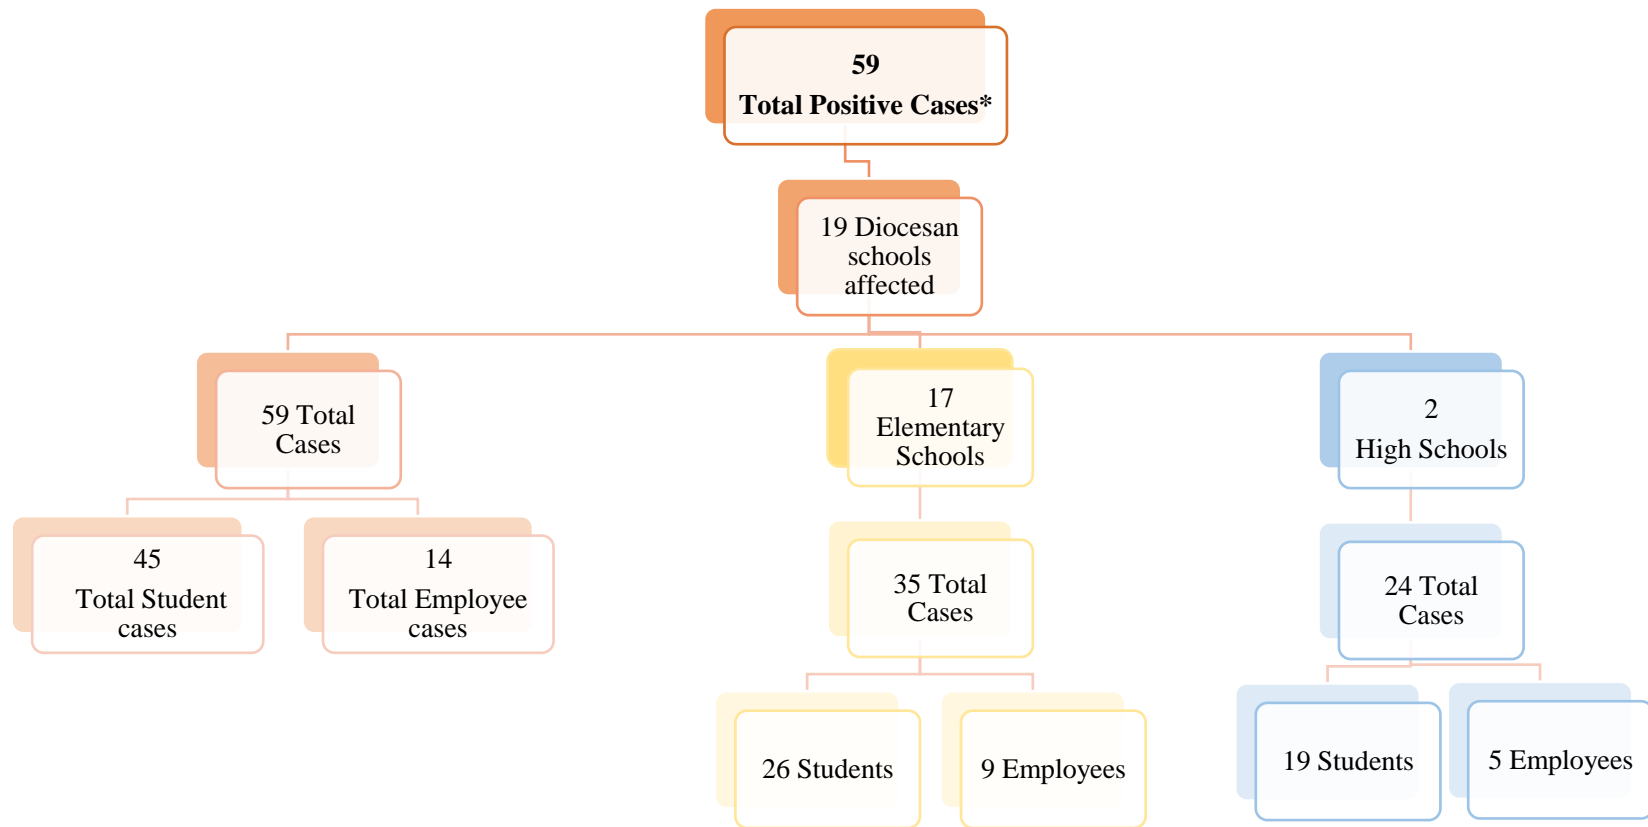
59
Total Positive Cases*

19 Diocesan schools affected

59 Total Cases

45
Total Student cases

14
Total Employee cases

17
Elementary Schools

35 Total Cases

26 Students

9 Employees

2
High Schools

24 Total Cases

19 Students

5 Employees